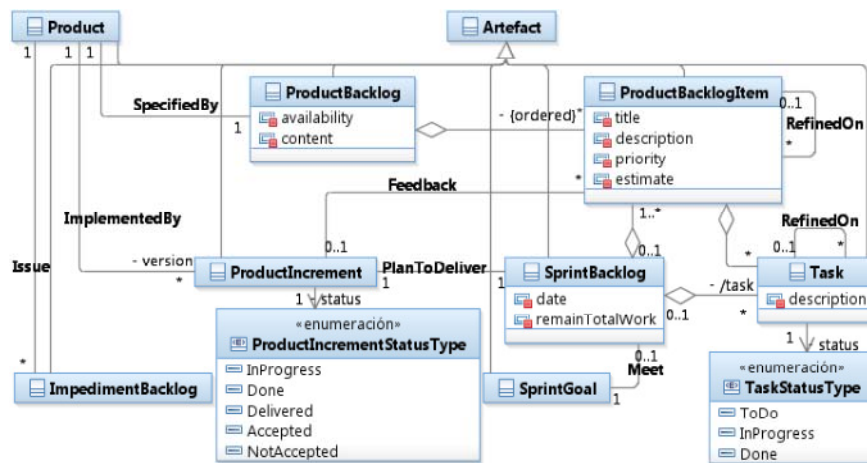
Product
1
1
1
Artefact
SpecifiedBy
1
ProductBacklog
availability
content
- {ordered}*
ProductBacklogItem
title
description
priority
estimate
0..1
RefinedOn
*
Feedback
*
ImplementedBy
1..*
0..1
RefinedOn
0..1
*
Issue
- version
*
ProductIncrement
PlanToDeliver
1
1
SprintBacklog
date
remainTotalWork
0..1
- /task
*
*
Task
description
1
status
«enumeración»
ProductIncrementStatusType
InProgress
Done
Delivered
Accepted
NotAccepted
0..1
Meet
1
*
ImpedimentBacklog
SprintGoal
1
status
«enumeración»
TaskStatusType
ToDo
InProgress
Done